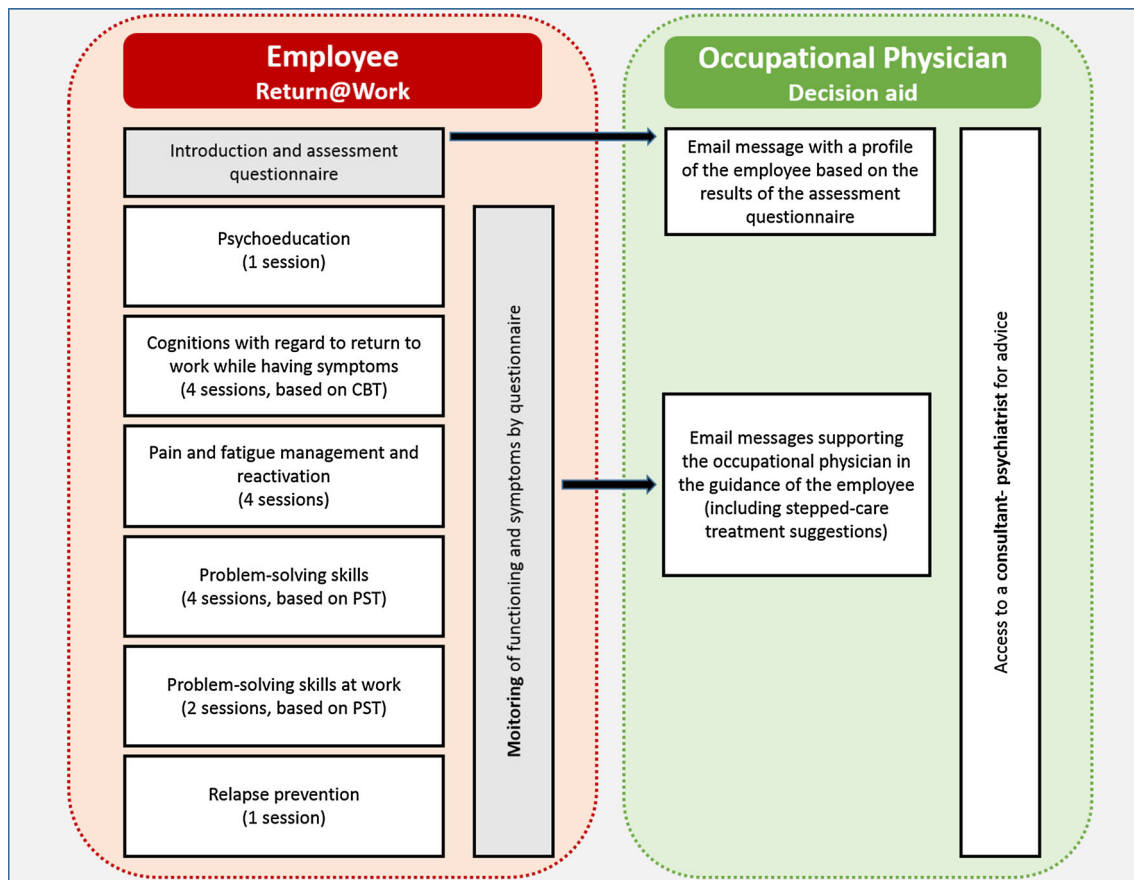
Employee
Return@Work

Introduction and assessment questionnaire

Psychoeducation
(1 session)

Cognitions with regard to return to work while having symptoms
(4 sessions, based on CBT)

Pain and fatigue management and reactivation
(4 sessions)

Problem-solving skills
(4 sessions, based on PST)

Problem-solving skills at work
(2 sessions, based on PST)

Relapse prevention
(1 session)

Moitoring of functioning and symptoms by questionnaire

Occupational Physician
Decision aid

Email message with a profile of the employee based on the results of the assessment questionnaire

Email messages supporting the occupational physician in the guidance of the employee (including stepped-care treatment suggestions)

Access to a consultant- psychiatrist for advice